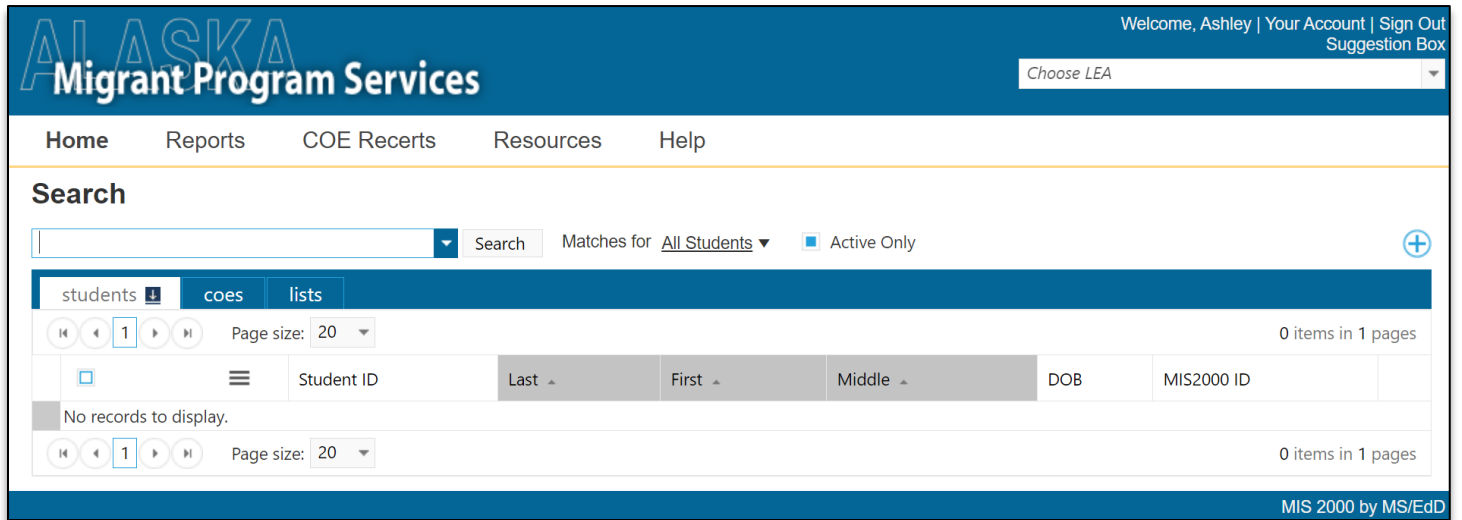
ALASKA
Migrant Program Services

Welcome, Ashley | Your Account | Sign Out
Suggestion Box

Choose LEA

Home Reports COE Recerts Resources Help

Search

Search Matches for All Students ▾ Active Only

students coes lists

1 Page size: 20 0 items in 1 pages

| | Student ID | Last | First | Middle | DOB | MIS2000 ID |
|---|---|---|---|---|---|---|
| No records to display. | | | | | | |

1 Page size: 20 0 items in 1 pages

MIS 2000 by MS/EdD